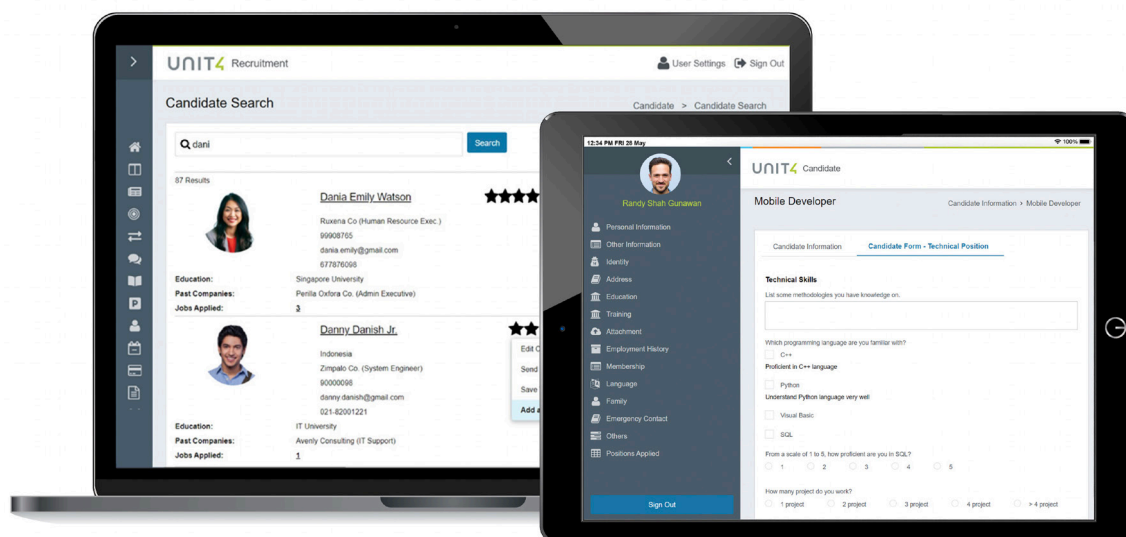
UNIT4 Recruitment

User Settings  Sign Out

Candidate Search

Candidate > Candidate Search

dani

Search

87 Results

Dania Emily Watson

Ruxena Co (Human Resource Exec.)
99908765
dania.emily@gmail.com
677876098

| Education: | Singapore University |
|---|---|
| Past Companies: | Penila Oxfora Co. (Admin Executive) |
| Jobs Applied: | 3 |

Danny Danish Jr.

Indonesia
Zimpalo Co. (System Engineer)
90000098
danny.danish@gmail.com
021-82001221

Edit C
Send
Save
Add a

| Education: | IT University |
|---|---|
| Past Companies: | Avenly Consulting (IT Support) |
| Jobs Applied: | 1 |

12:34 PM FRI 26 May

100%

Randy Shah Gunawan

Personal Information
Other Information
Identity
Address
Education
Training
Attachment
Employment History
Membership
Language
Family
Emergency Contact
Others
Positions Applied

Sign Out

UNIT4 Candidate

Mobile Developer

Candidate Information > Mobile Developer

Candidate Information

Candidate Form - Technical Position

Technical Skills

List some methodologies you have knowledge on.

Which programming language are you familiar with?

C++

Proficient in C++ language

Python

Understand Python language very well

Visual Basic

SQL

From a scale of 1 to 5, how proficient are you in SQL?

1  2  3  4  5

How many project do you work?

1 project  2 project  3 project  4 project  > 4 project